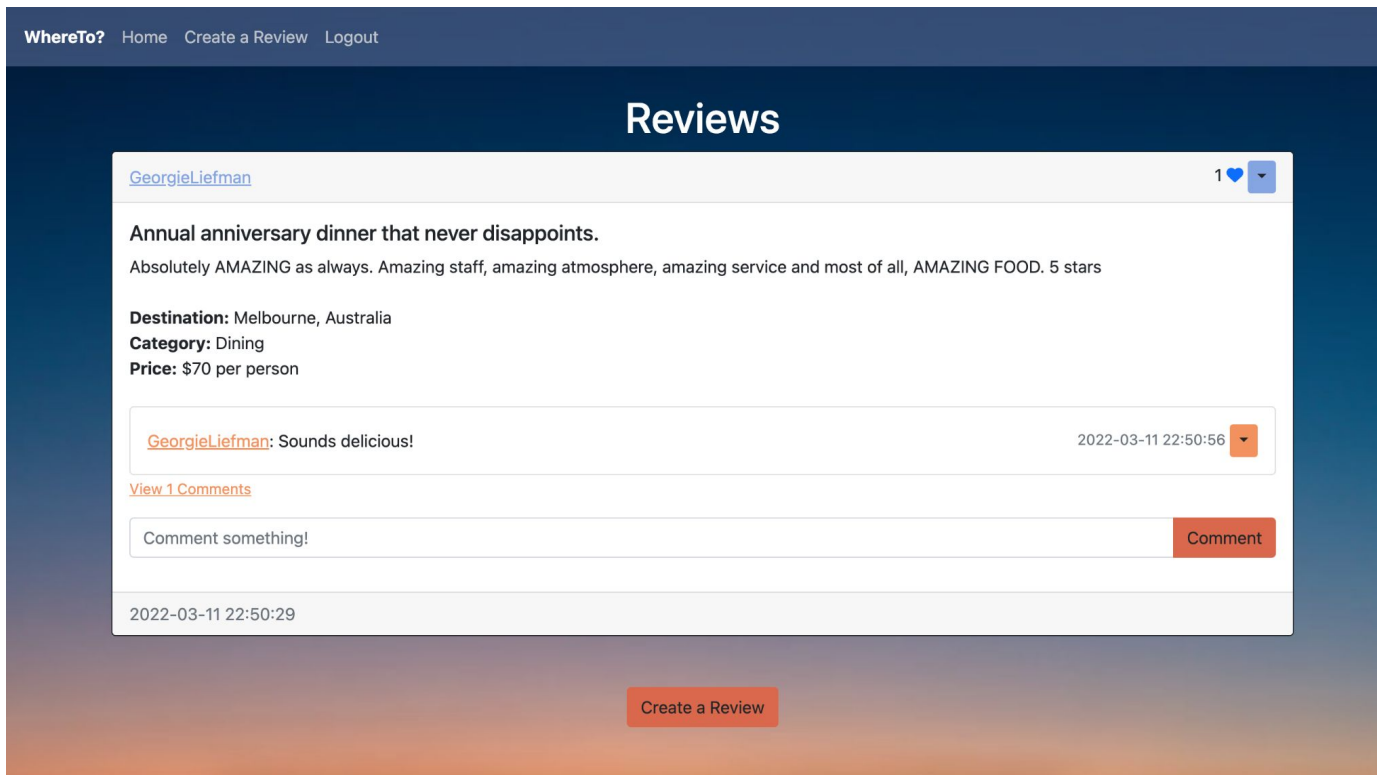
WhereTo? Home Create a Review Logout

Reviews

GeorgieLiefman

1

Annual anniversary dinner that never disappoints.

Absolutely AMAZING as always. Amazing staff, amazing atmosphere, amazing service and most of all, AMAZING FOOD. 5 stars

**Destination:** Melbourne, Australia
**Category:** Dining
**Price:** $70 per person

GeorgieLiefman: Sounds delicious!

2022-03-11 22:50:56

View 1 Comments

Comment something!

Comment

2022-03-11 22:50:29

Create a Review